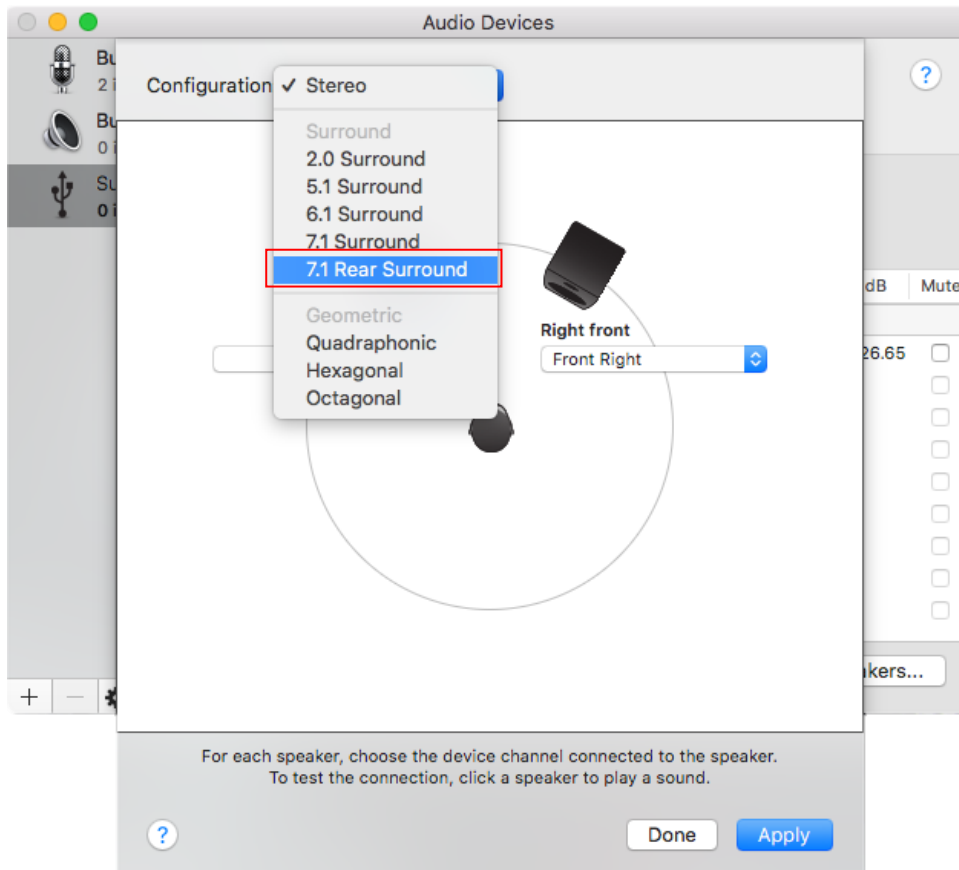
Audio Devices

Bu
2 i

Bu
0 i

Su
0 i

Configuration ✓ Stereo

Surround
2.0 Surround
5.1 Surround
6.1 Surround
7.1 Surround
7.1 Rear Surround

Geometric
Quadraphonic
Hexagonal
Octagonal

?

Right front
Front Right

dB Mute
26.65

akers...

+ −

For each speaker, choose the device channel connected to the speaker. To test the connection, click a speaker to play a sound.

?

Done Apply